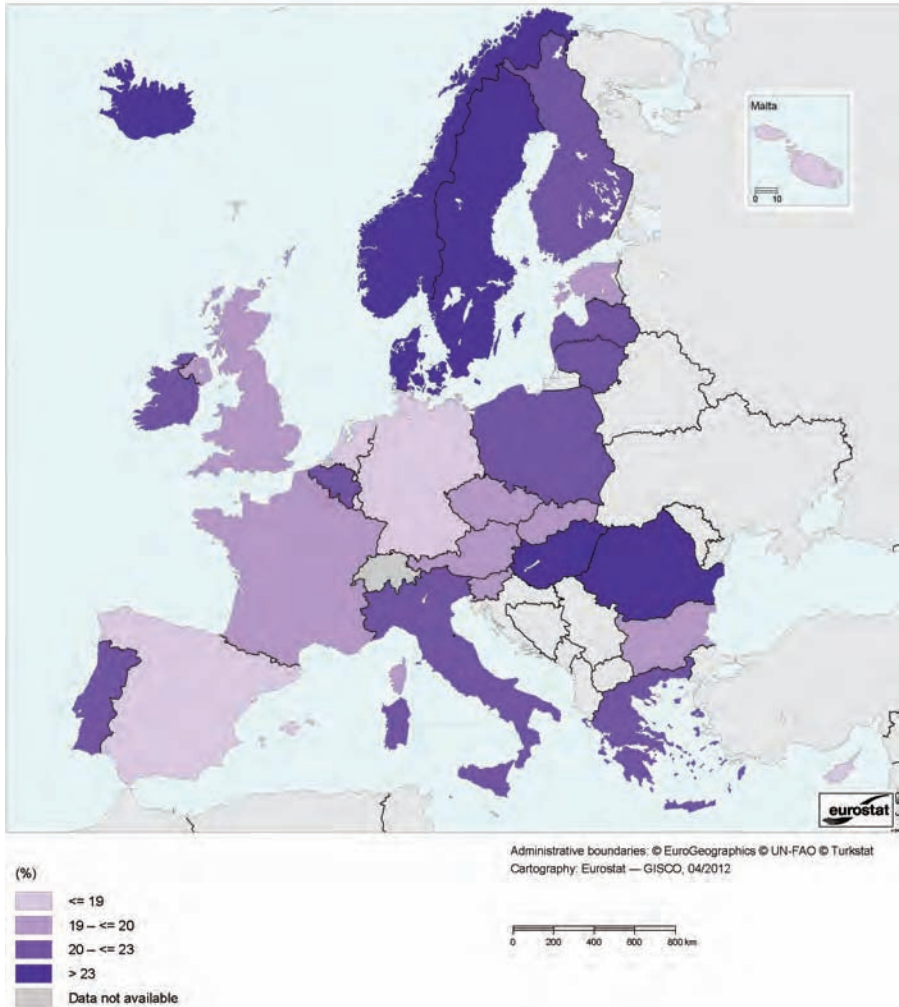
Malta

0 10

eurostat

Administrative boundaries: © EuroGeographics © UN-FAO © Turkstat
Cartography: Eurostat — GISCO, 04/2012

(%)

<= 19
19 – <= 20
20 – <= 23
> 23
Data not available

0 200 400 600 800 km